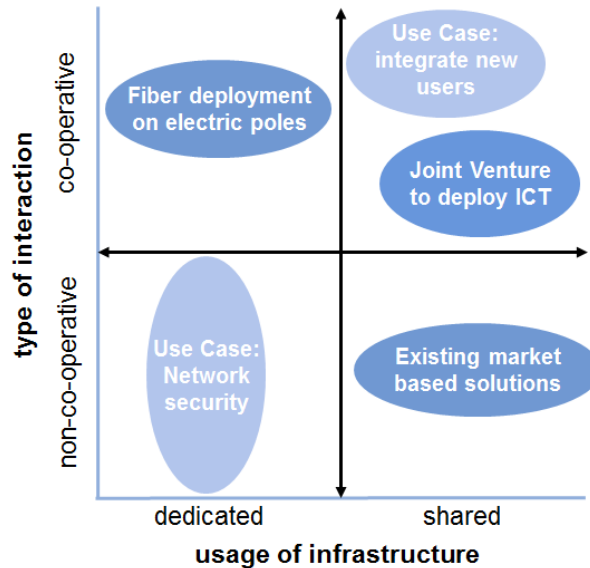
type of interaction

co-operative

non-co-operative

Fiber deployment on electric poles

Use Case: integrate new users

Joint Venture to deploy ICT

Use Case: Network security

Existing market based solutions

dedicated

shared

usage of infrastructure